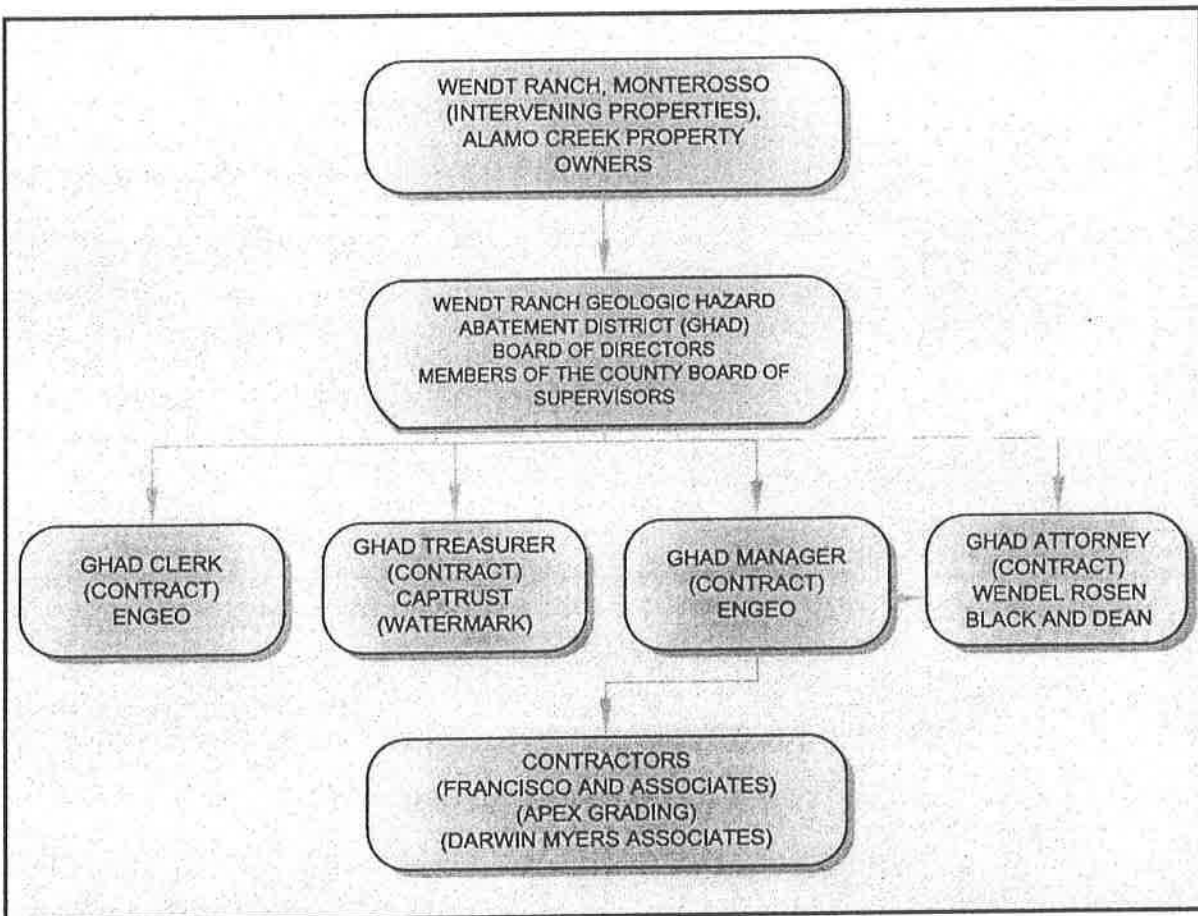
WENDT RANCH, MONTEROSSO (INTERVENING PROPERTIES), ALAMO CREEK PROPERTY OWNERS

WENDT RANCH GEOLOGIC HAZARD ABATEMENT DISTRICT (GHAD) BOARD OF DIRECTORS MEMBERS OF THE COUNTY BOARD OF SUPERVISORS

GHAD CLERK (CONTRACT) ENGEO

GHAD TREASURER (CONTRACT) CAPTRUST (WATERMARK)

GHAD MANAGER (CONTRACT) ENGEO

GHAD ATTORNEY (CONTRACT) WENDEL ROSEN BLACK AND DEAN

CONTRACTORS (FRANCISCO AND ASSOCIATES) (APEX GRADING) (DARWIN MYERS ASSOCIATES)